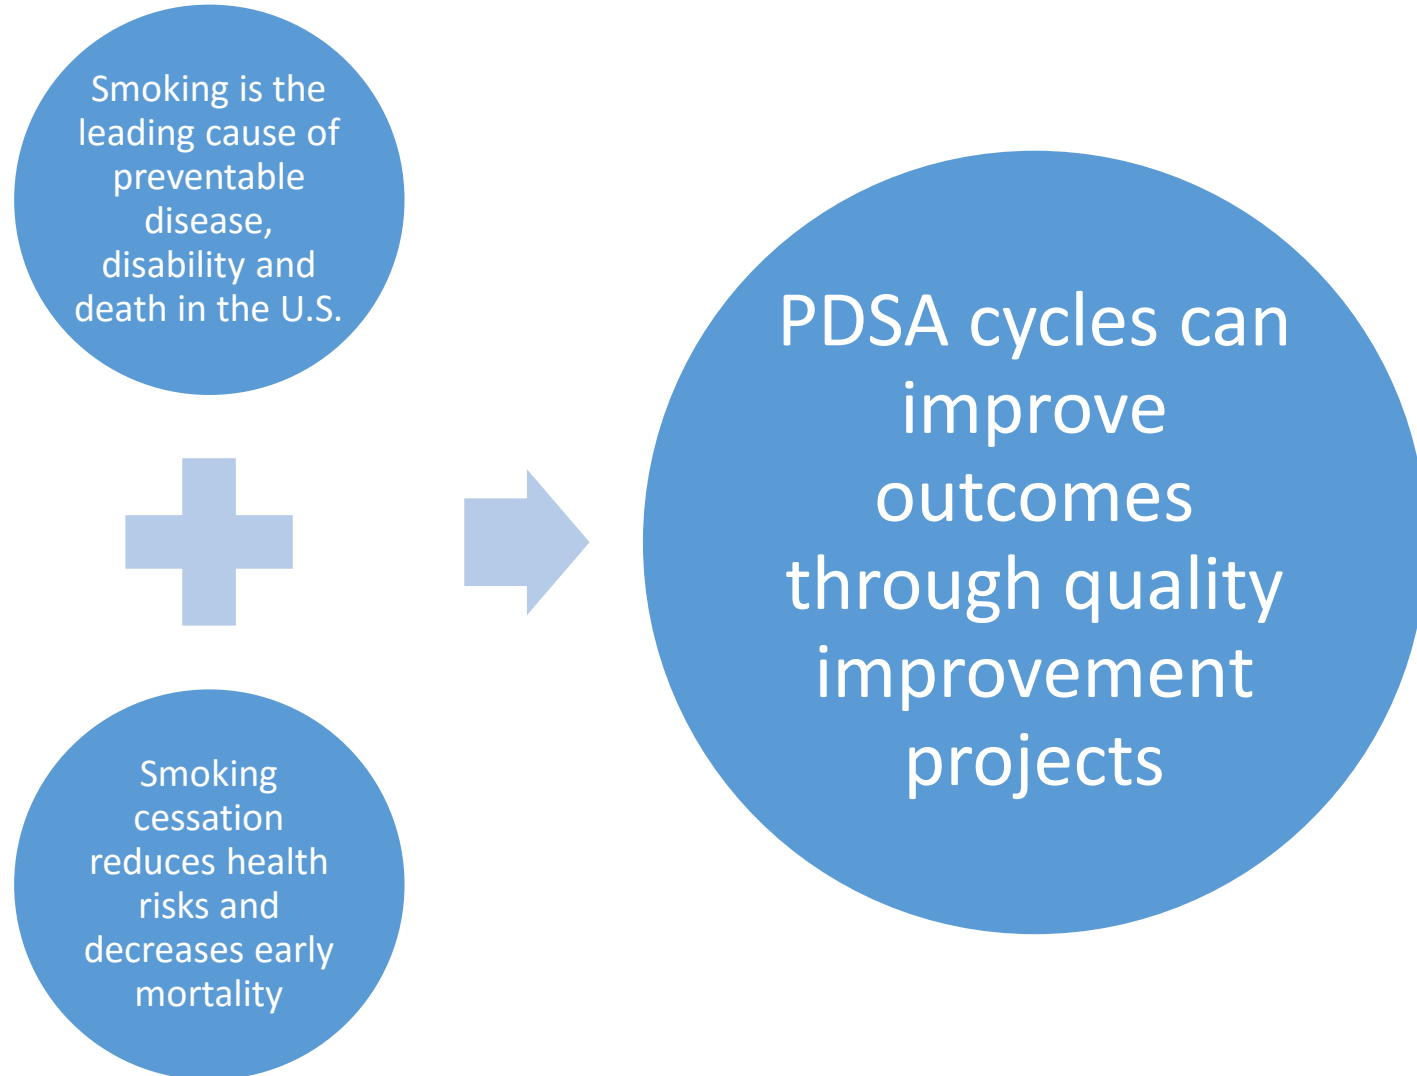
Smoking is the leading cause of preventable disease, disability and death in the U.S.

Smoking cessation reduces health risks and decreases early mortality

PDSA cycles can improve outcomes through quality improvement projects